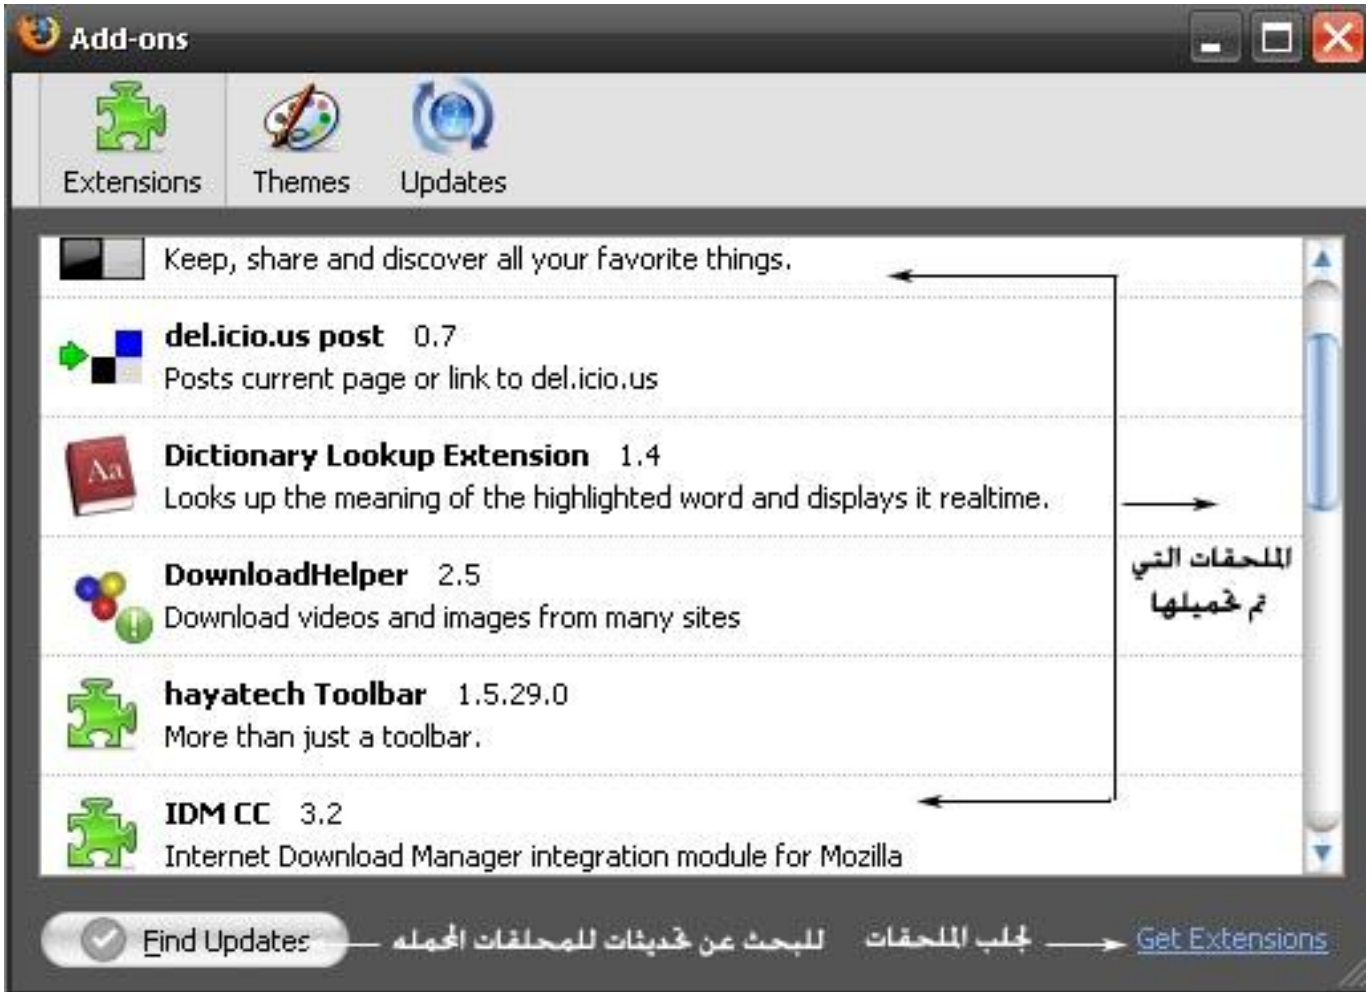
Add-ons

Extensions
Themes
Updates

Keep, share and discover all your favorite things.

del.icio.us post 0.7
Posts current page or link to del.icio.us

Dictionary Lookup Extension 1.4
Looks up the meaning of the highlighted word and displays it realtime.

DownloadHelper 2.5
Download videos and images from many sites

hayatech Toolbar 1.5.29.0
More than just a toolbar.

IDM CC 3.2
Internet Download Manager integration module for Mozilla

الملحقات التي تم تحميلها

Find Updates للبحث عن تحديثات للملحقات المحمله

لجلب الملحقات Get Extensions